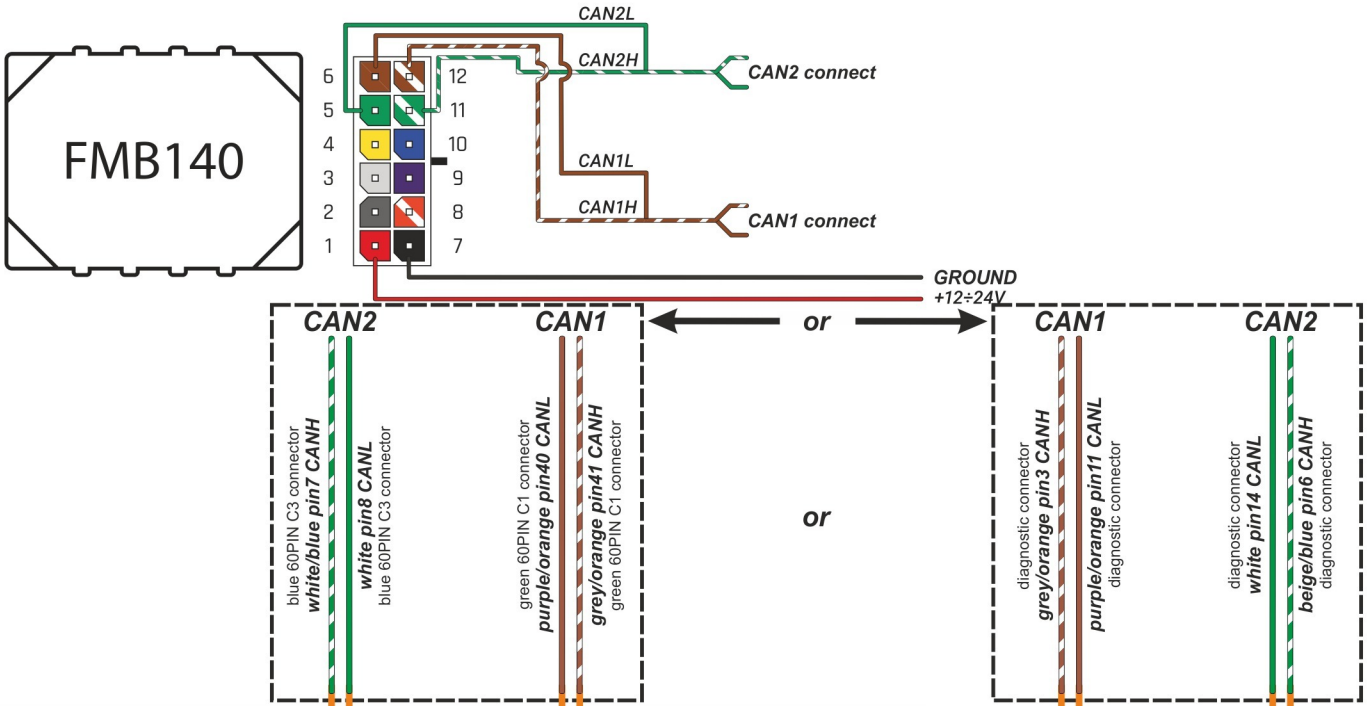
FMB140

6
5
4
3
2
1
12
11
10
9
8
7

CAN2L
CAN2H
CAN2 connect
CAN1L
CAN1H
CAN1 connect
GROUND
+12÷24V

CAN2
CAN1
or
CAN1
CAN2

blue 60PIN C3 connector
white/blue pin7 CANH
white pin8 CANL
blue 60PIN C3 connector
green 60PIN C1 connector
purple/orange pin40 CANL
grey/orange pin41 CANH
green 60PIN C1 connector

or

diagnostic connector
grey/orange pin3 CANH
purple/orange pin11 CANL
diagnostic connector
diagnostic connector
white pin14 CANL
beige/blue pin6 CANH
diagnostic connector